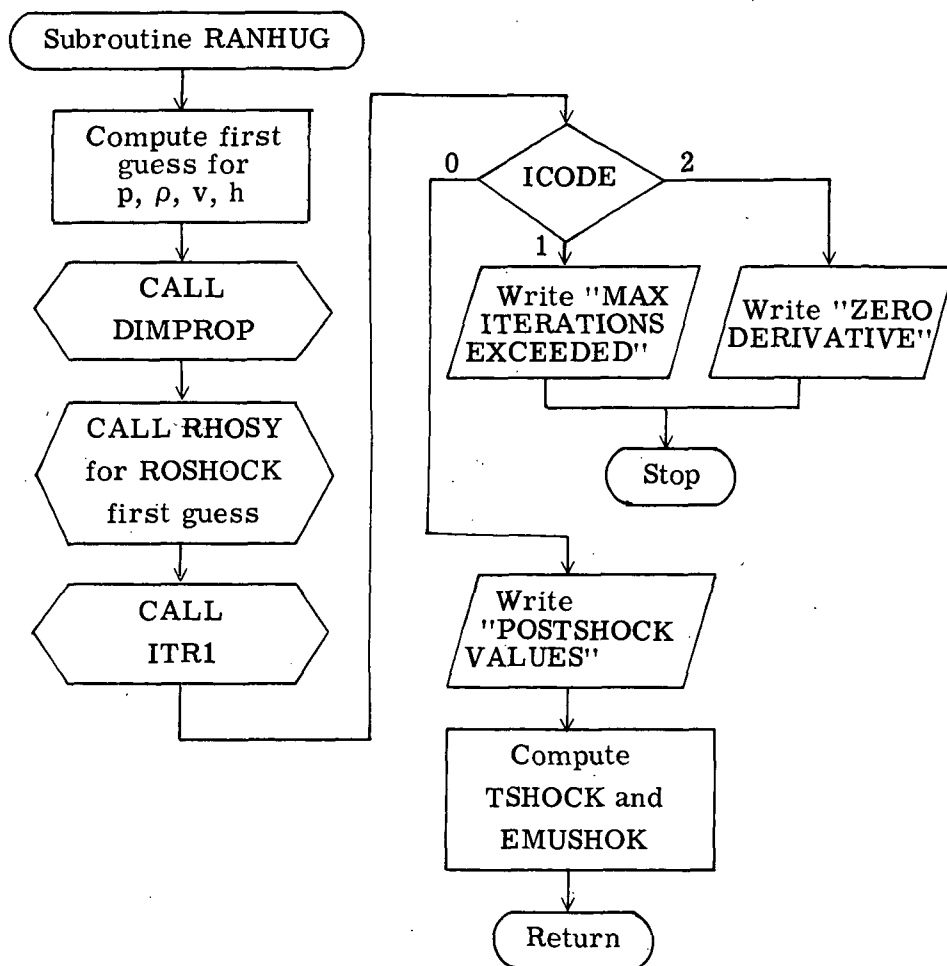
Subroutine RANHUG

Compute first guess for p, $\rho$, v, h

CALL DIMPROP

CALL RHOSY for ROSHOCK first guess

CALL ITR1

ICODE

0

1

2

Write "MAX ITERATIONS EXCEEDED"

Write "ZERO DERIVATIVE"

Stop

Write "POSTSHOCK VALUES"

Compute TSHOCK and EMUSHOK

Return